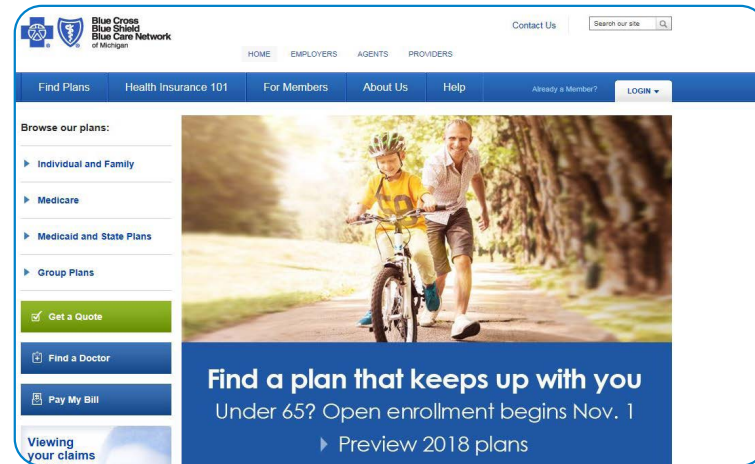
Blue Cross Blue Shield Blue Care Network of Michigan

Contact Us

Search our site

HOME EMPLOYERS AGENTS PROVIDERS

Find Plans Health Insurance 101 For Members About Us Help Already a Member? LOGIN

Browse our plans:

Individual and Family

Medicare

Medicaid and State Plans

Group Plans

Get a Quote

Find a Doctor

Pay My Bill

Viewing your claims

Find a plan that keeps up with you

Under 65? Open enrollment begins Nov. 1

Preview 2018 plans